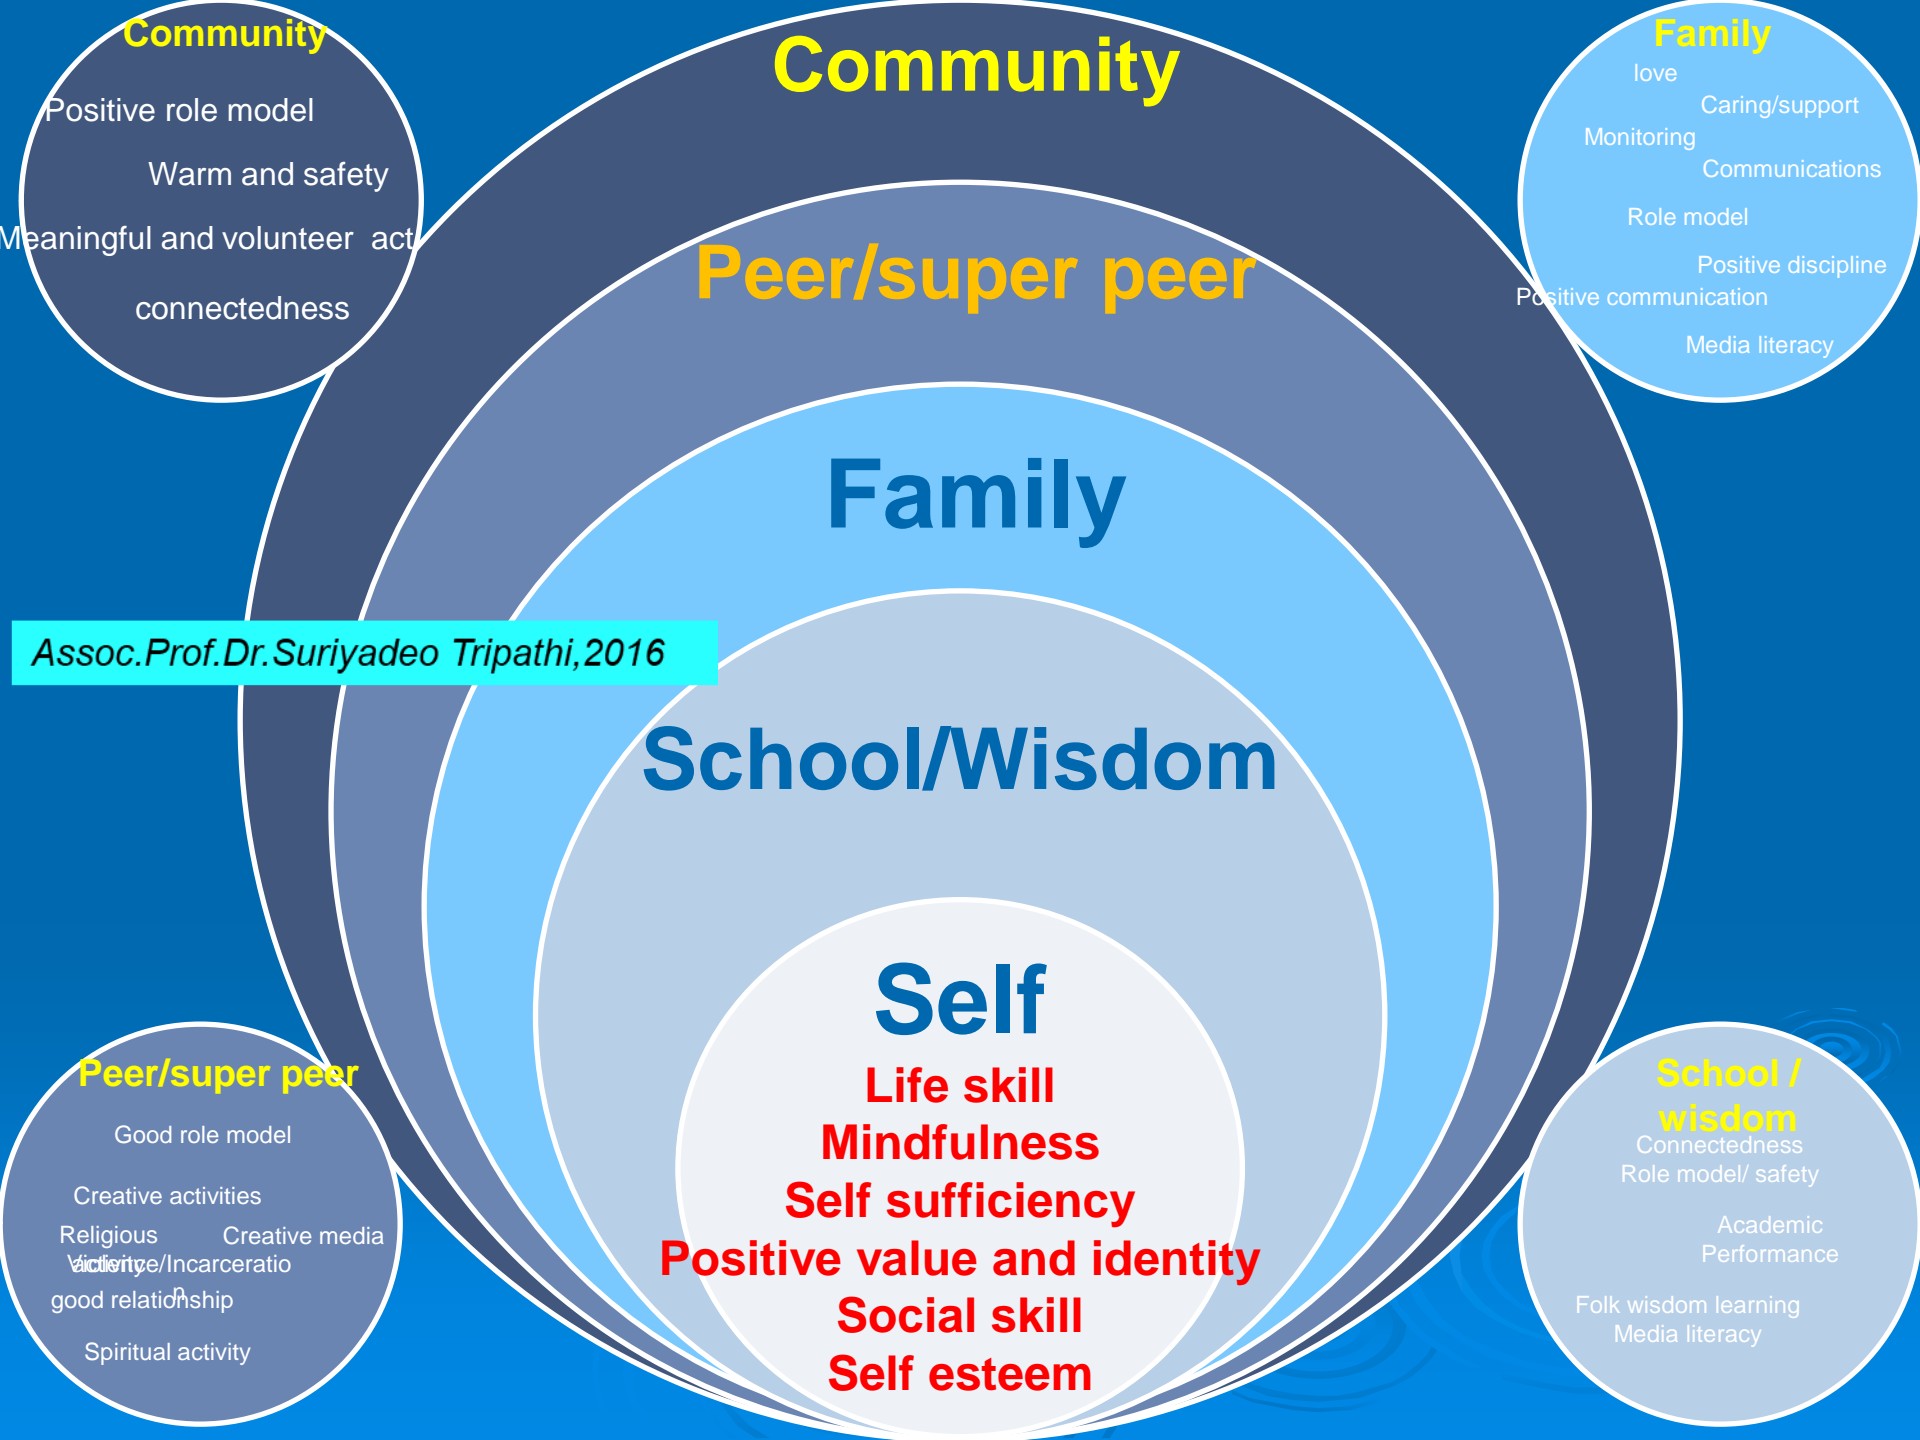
Community
Positive role model
Warm and safety
Meaningful and volunteer act
connectedness

Community

Family
love
Caring/support
Monitoring
Communications
Role model
Positive discipline
Positive communication
Media literacy

Peer/super peer

Family

Assoc.Prof.Dr.Suriyadeo Tripathi,2016

School/Wisdom

Self
Life skill
Mindfulness
Self sufficiency
Positive value and identity
Social skill
Self esteem

Peer/super peer
Good role model
Creative activities
Religious activity
Creative media
Violence/Incarceration
good relationship
Spiritual activity

School / wisdom
Connectedness
Role model/ safety
Academic Performance
Folk wisdom learning
Media literacy